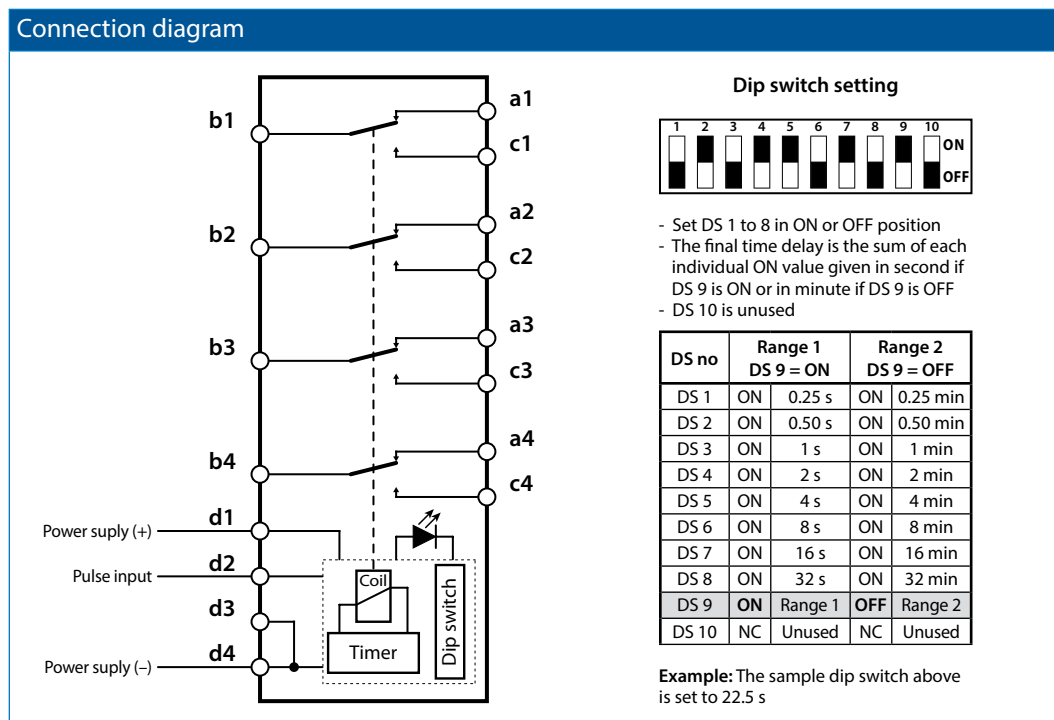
Connection diagram

b1
b2
b3
b4
a1
c1
a2
c2
a3
c3
a4
c4
Power suply (+)
d1
Pulse input
d2
d3
Power suply (–)
d4
Coil
Timer
Dip switch

Dip switch setting

1 2 3 4 5 6 7 8 9 10
ON
OFF

- Set DS 1 to 8 in ON or OFF position
- The final time delay is the sum of each individual ON value given in second if DS 9 is ON or in minute if DS 9 is OFF
- DS 10 is unused

| DS no | Range 1 DS 9 = ON | | Range 2 DS 9 = OFF | |
|---|---|---|---|---|
| DS 1 | ON | 0.25 s | ON | 0.25 min |
| DS 2 | ON | 0.50 s | ON | 0.50 min |
| DS 3 | ON | 1 s | ON | 1 min |
| DS 4 | ON | 2 s | ON | 2 min |
| DS 5 | ON | 4 s | ON | 4 min |
| DS 6 | ON | 8 s | ON | 8 min |
| DS 7 | ON | 16 s | ON | 16 min |
| DS 8 | ON | 32 s | ON | 32 min |
| DS 9 | ON | Range 1 | OFF | Range 2 |
| DS 10 | NC | Unused | NC | Unused |

Example: The sample dip switch above is set to 22.5 s